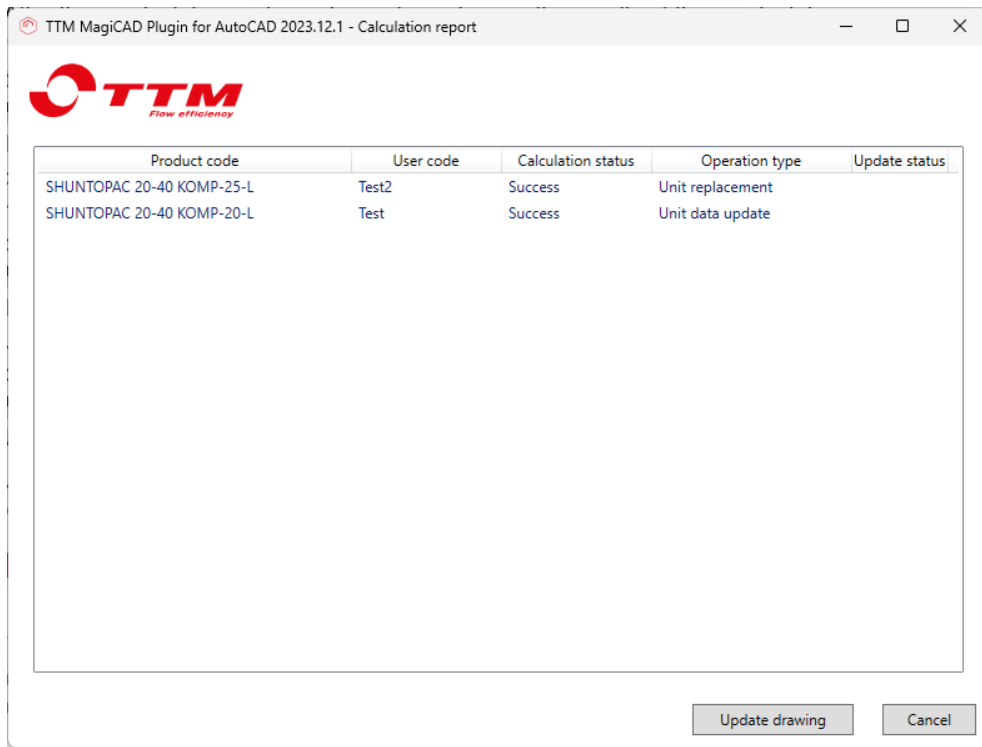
TTM MagiCAD Plugin for AutoCAD 2023.12.1 - Calculation report

TTM
Flow efficiency

| Product code | User code | Calculation status | Operation type | Update status |
|---|---|---|---|---|
| SHUNTOPAC 20-40 KOMP-25-L | Test2 | Success | Unit replacement | |
| SHUNTOPAC 20-40 KOMP-20-L | Test | Success | Unit data update | |

Update drawing
Cancel